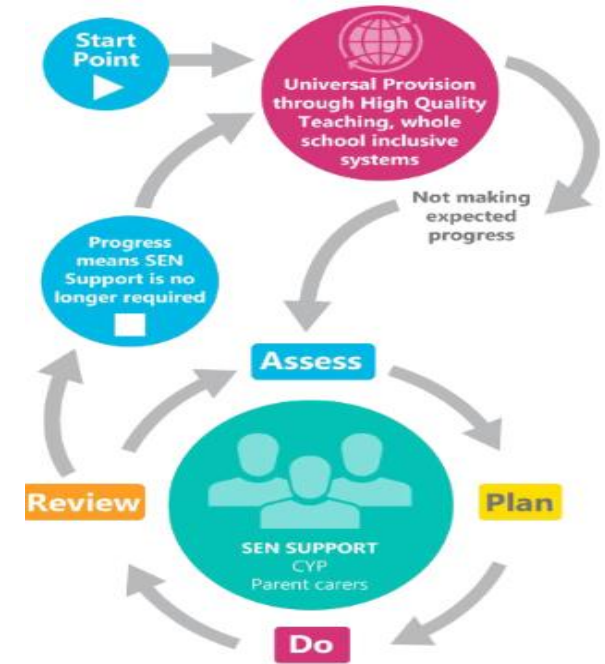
Start Point

Universal Provision through High Quality Teaching, whole school inclusive systems

Not making expected progress

Progress means SEN Support is no longer required

Assess

Plan

Do

Review

SEN SUPPORT
CYP
Parent carers